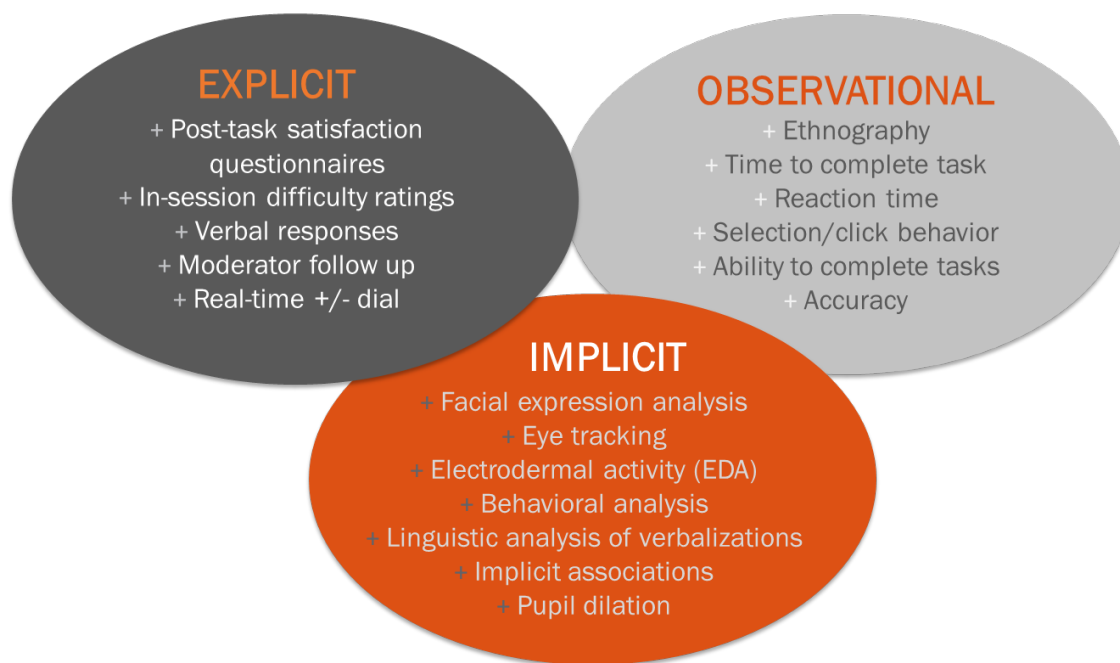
EXPLICIT
+ Post-task satisfaction questionnaires
+ In-session difficulty ratings
+ Verbal responses
+ Moderator follow up
+ Real-time +/- dial

OBSERVATIONAL
+ Ethnography
+ Time to complete task
+ Reaction time
+ Selection/click behavior
+ Ability to complete tasks
+ Accuracy

IMPLICIT
+ Facial expression analysis
+ Eye tracking
+ Electrodermal activity (EDA)
+ Behavioral analysis
+ Linguistic analysis of verbalizations
+ Implicit associations
+ Pupil dilation